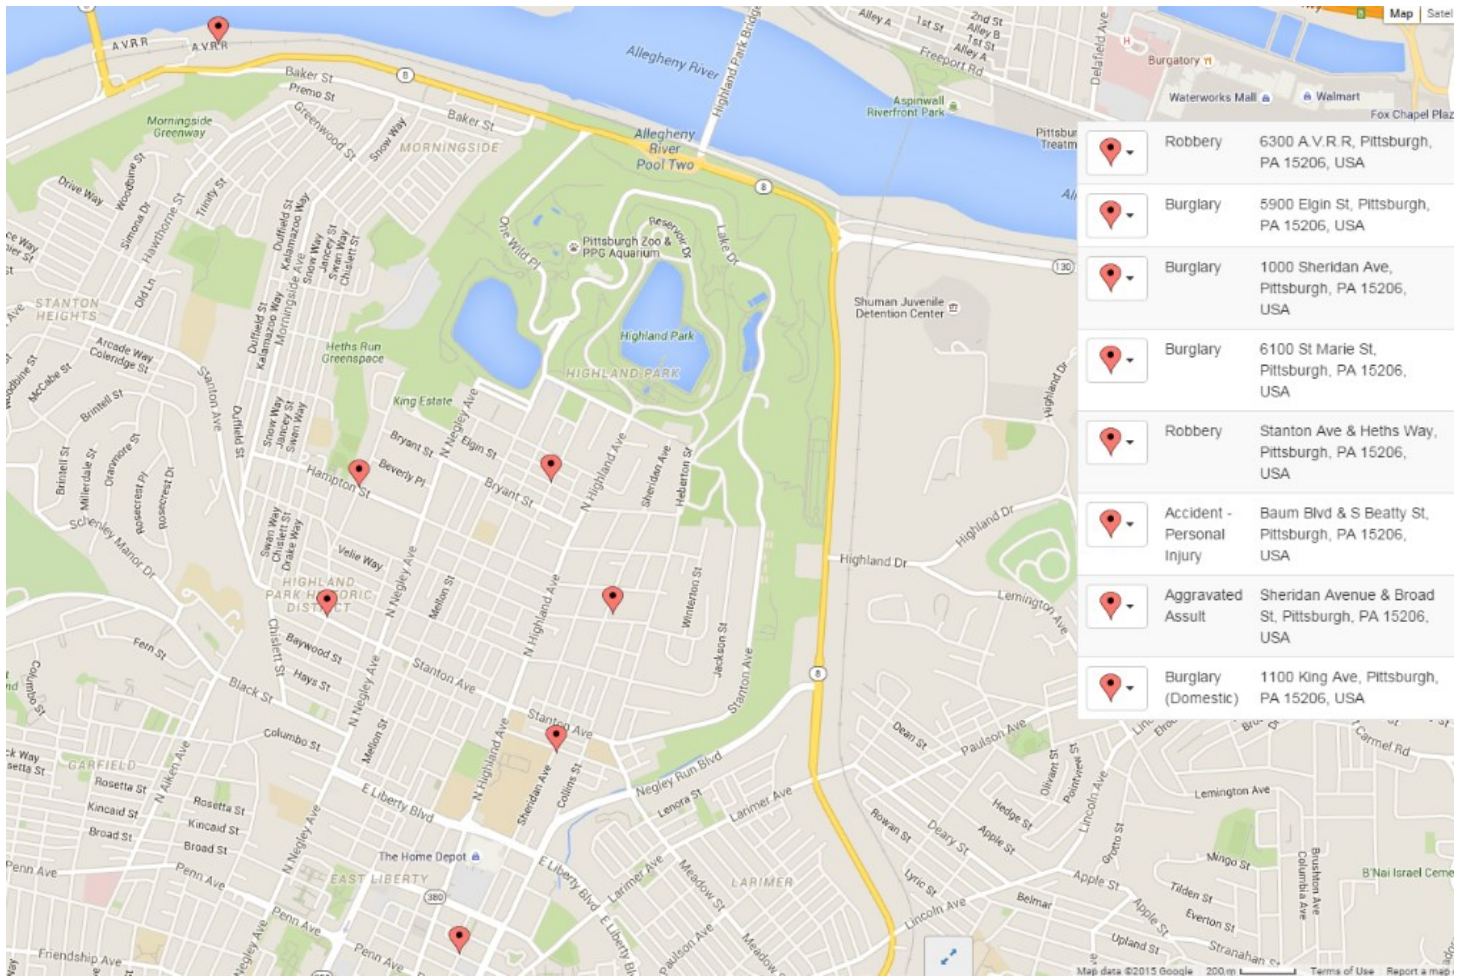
Map | Satel

A.V.R.R
A.V.R.R
Baker St
Premo St
Greenwood St
Snow Way
Baker St
MORNINGSIDE
Morningside Greenway
Allegheny River
Highland Park Bridge
Alley A
1st St
2nd St
Alley B
1st St
Alley A
Freeport Rd
Aspinwall Riverfront Park
Delafield Ave
Burgatory
Waterworks Mall
Walmart
Fox Chapel Plaz
Allegheny River Pool Two
Pittsburgh Zoo & PPG Aquarium
Reservoir Dr
Lake Dr
One Wild Pl
Highland Park
HIGHLAND PARK
Shuman Juvenile Detention Center
STANTON HEIGHTS
Heths Run Greenspace
King Estate
Bryant St
Elgin St
Beverly Pl
Hampton St
Bryant St
N Highland Ave
Sheridan Ave
Heberton St
Velie Way
HIGHLAND PARK HISTORIC DISTRICT
N Negley Ave
Melton St
Winterton St
Jackson St
Stanton Ave
Highland Dr
Highland Dr
Lemington Ave
Baywood St
Hays St
Stanton Ave
Black St
Columbo St
Stanton Ave
Negley Run Blvd
Lenora St
Larimer Ave
GARFIELD
Rosetta St
Kincaid St
Broad St
N Aiken Ave
Rosetta St
Kincaid St
Broad St
E Liberty Blvd
The Home Depot
EAST LIBERTY
Penn Ave
Penn Ave
Penn Ave
Friendship Ave
E Liberty Blvd
LARIMER
Meadow St
Paulson Ave
Dean St
Paulson Ave
Rowan St
Deary St
Apple St
Hedge St
Lyric St
Lincoln Ave
Belmar
Apple St
Mingo St
Tilden St
Everton St
Upland St
Stranahan St
Lemington Ave
B'Nai Israel Ceme
Carmel Rd
Drive Way
Woodbine St
Simona Dr
Hawthorne St
Trinity St
Old Ln
Arcade Way
Coleridge St
McCabe St
Brintell St
Stanton Ave
Duffield St
Orangewood St
Millerdale St
Rosecrest Pl
Rosecrest Dr
Schenley Manor Dr
Fern St
Chislett St

| | | |
|---|---|---|
| | Robbery | 6300 A.V.R.R, Pittsburgh, PA 15206, USA |
| | Burglary | 5900 Elgin St, Pittsburgh, PA 15206, USA |
| | Burglary | 1000 Sheridan Ave, Pittsburgh, PA 15206, USA |
| | Burglary | 6100 St Marie St, Pittsburgh, PA 15206, USA |
| | Robbery | Stanton Ave & Heths Way, Pittsburgh, PA 15206, USA |
| | Accident - Personal Injury | Baum Blvd & S Beatty St, Pittsburgh, PA 15206, USA |
| | Aggravated Assult | Sheridan Avenue & Broad St, Pittsburgh, PA 15206, USA |
| | Burglary (Domestic) | 1100 King Ave, Pittsburgh, PA 15206, USA |

Map data ©2015 Google 200 m Terms of Use Report a map